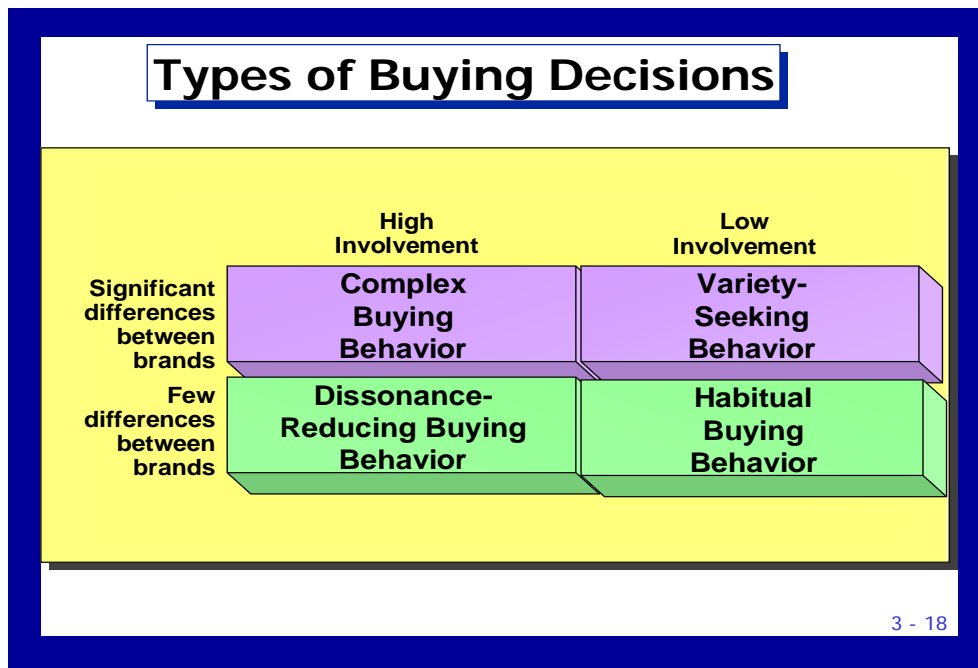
Types of Buying Decisions

| | High Involvement | Low Involvement |
|---|---|---|
| Significant differences between brands | Complex Buying Behavior | Variety-Seeking Behavior |
| Few differences between brands | Dissonance-Reducing Buying Behavior | Habitual Buying Behavior |

3 - 18